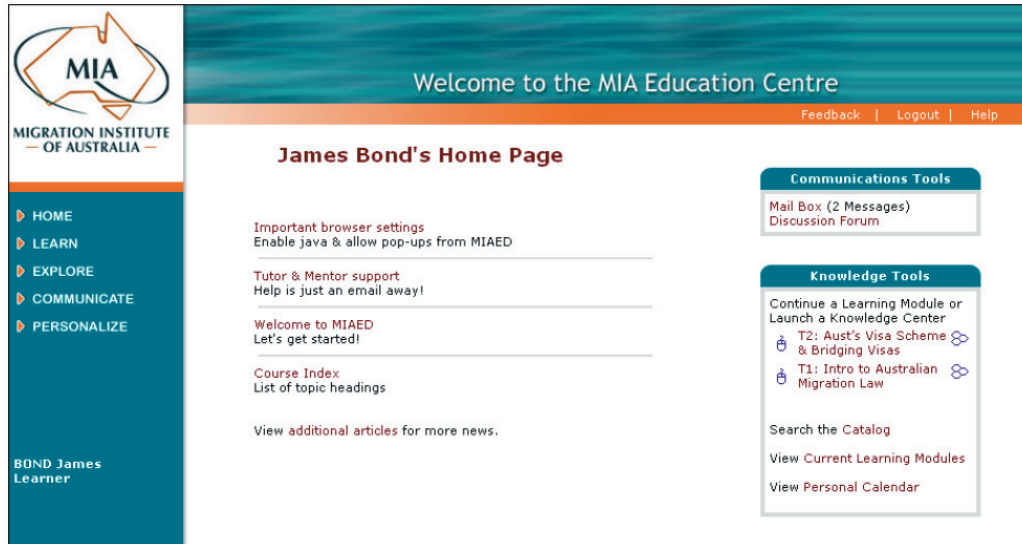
MIA
MIGRATION INSTITUTE
— OF AUSTRALIA —

HOME
LEARN
EXPLORE
COMMUNICATE
PERSONALIZE

BOND James
Learner

Welcome to the MIA Education Centre

Feedback | Logout | Help

James Bond's Home Page

Important browser settings
Enable java & allow pop-ups from MIAED

Tutor & Mentor support
Help is just an email away!

Welcome to MIAED
Let's get started!

Course Index
List of topic headings

View additional articles for more news.

Communications Tools

Mail Box (2 Messages)
Discussion Forum

Knowledge Tools

Continue a Learning Module or Launch a Knowledge Center

T2: Aust's Visa Scheme & Bridging Visas

T1: Intro to Australian Migration Law

Search the Catalog

View Current Learning Modules

View Personal Calendar